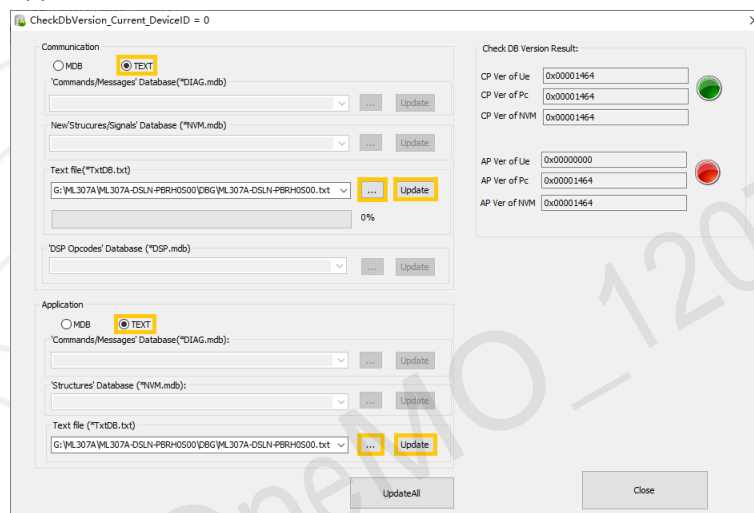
CheckDbVersion_Current_DeviceID = 0

Communication
MDB
TEXT
'Commands/Messages' Database(*DIAG.mdb)
...
Update
New'Strucures/Signals' Database (*NVM.mdb)
...
Update
Text file(*TxtDB.txt)
G:\ML307A\ML307A-DSLN-PBRH0S00\DBG\ML307A-DSLN-PBRH0S00.txt
...
Update
0%
'DSP Opcodes' Database (*DSP.mdb)
...
Update

Application
MDB
TEXT
'Commands/Messages' Database(*DIAG.mdb):
...
Update
'Structures' Database (*NVM.mdb):
...
Update
Text file (*TxtDB.txt)
G:\ML307A\ML307A-DSLN-PBRH0S00\DBG\ML307A-DSLN-PBRH0S00.txt
...
Update

UpdateAll

Check DB Version Result:
CP Ver of Ue 0x00001464
CP Ver of Pc 0x00001464
CP Ver of NVM 0x00001464
AP Ver of Ue 0x00000000
AP Ver of Pc 0x00001464
AP Ver of NVM 0x00001464

Close

OneMO_120